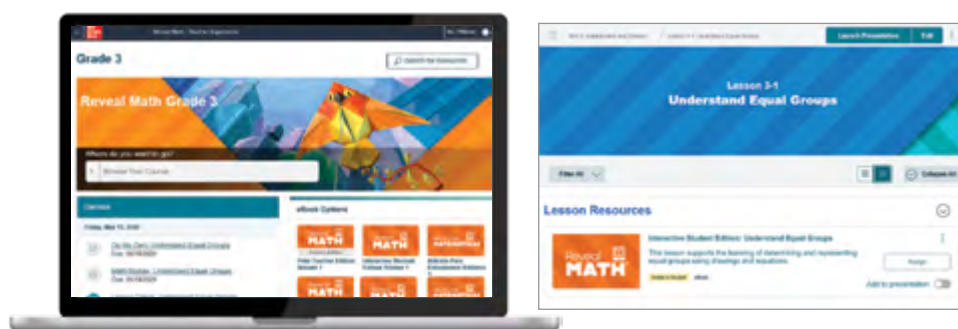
Grade 3

Search for Resources

Reveal Math Grade 3

Where do you want to go?

Browse Your Course

Calendar

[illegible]

eBook Options

MATH

MATH

MATH

MATH

MATH

MATH

Lesson 3-1
Understand Equal Groups

Launch Presentation

Edit

Filter All

Collapse All

Lesson Resources

Interactive Student Edition: Understand Equal Groups

This lesson supports the learning of determining and representing equal groups using drawings and equations.

Reveal MATH

Assign

Add to presentation